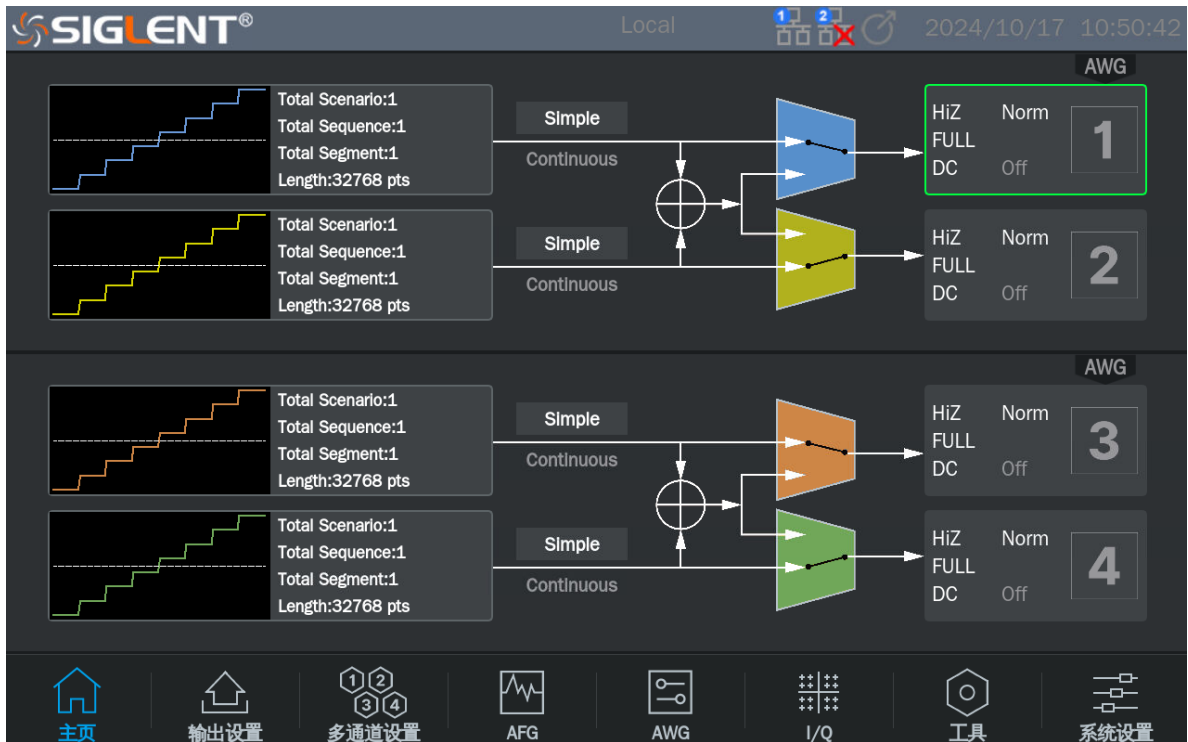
SIGLENT®

Local

1 2

2024/10/17 10:50:42

AWG

Total Scenario:1
Total Sequence:1
Total Segment:1
Length:32768 pts

Simple
Continuous

HiZ Norm
FULL
DC Off

1

Total Scenario:1
Total Sequence:1
Total Segment:1
Length:32768 pts

Simple
Continuous

HiZ Norm
FULL
DC Off

2

AWG

Total Scenario:1
Total Sequence:1
Total Segment:1
Length:32768 pts

Simple
Continuous

HiZ Norm
FULL
DC Off

3

Total Scenario:1
Total Sequence:1
Total Segment:1
Length:32768 pts

Simple
Continuous

HiZ Norm
FULL
DC Off

4

主页 输出设置 1 2 3 4 多通道设置 AFG AWG I/Q 工具 系统设置